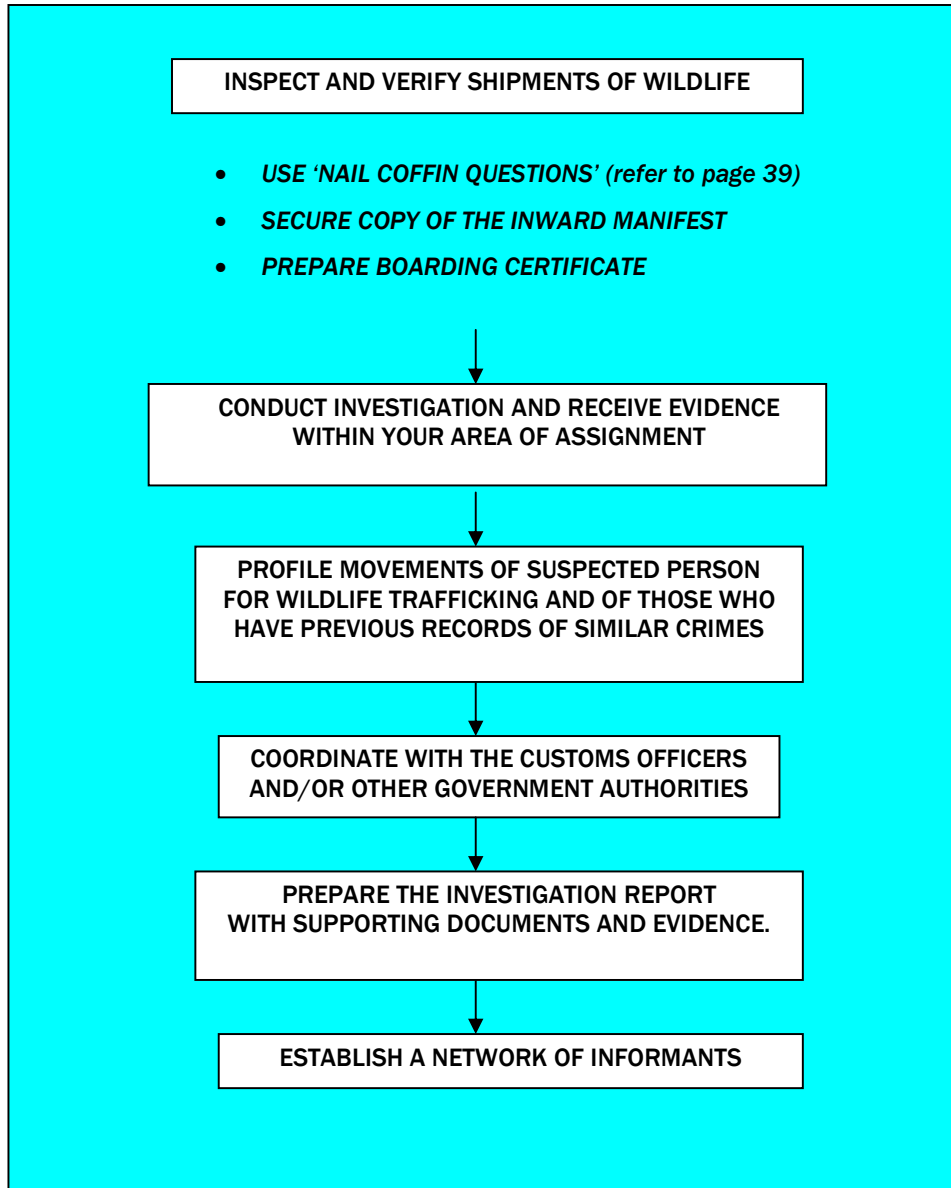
INSPECT AND VERIFY SHIPMENTS OF WILDLIFE

- USE 'NAIL COFFIN QUESTIONS' (refer to page 39)
- SECURE COPY OF THE INWARD MANIFEST
- PREPARE BOARDING CERTIFICATE

CONDUCT INVESTIGATION AND RECEIVE EVIDENCE WITHIN YOUR AREA OF ASSIGNMENT

PROFILE MOVEMENTS OF SUSPECTED PERSON FOR WILDLIFE TRAFFICKING AND OF THOSE WHO HAVE PREVIOUS RECORDS OF SIMILAR CRIMES

COORDINATE WITH THE CUSTOMS OFFICERS AND/OR OTHER GOVERNMENT AUTHORITIES

PREPARE THE INVESTIGATION REPORT WITH SUPPORTING DOCUMENTS AND EVIDENCE.

ESTABLISH A NETWORK OF INFORMANTS